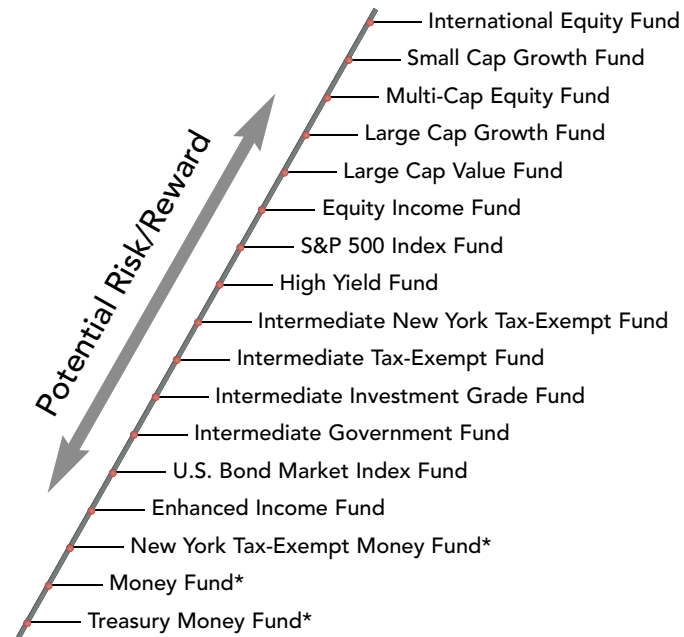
Potential Risk/Reward

International Equity Fund
Small Cap Growth Fund
Multi-Cap Equity Fund
Large Cap Growth Fund
Large Cap Value Fund
Equity Income Fund
S&P 500 Index Fund
High Yield Fund
Intermediate New York Tax-Exempt Fund
Intermediate Tax-Exempt Fund
Intermediate Investment Grade Fund
Intermediate Government Fund
U.S. Bond Market Index Fund
Enhanced Income Fund
New York Tax-Exempt Money Fund*
Money Fund*
Treasury Money Fund*